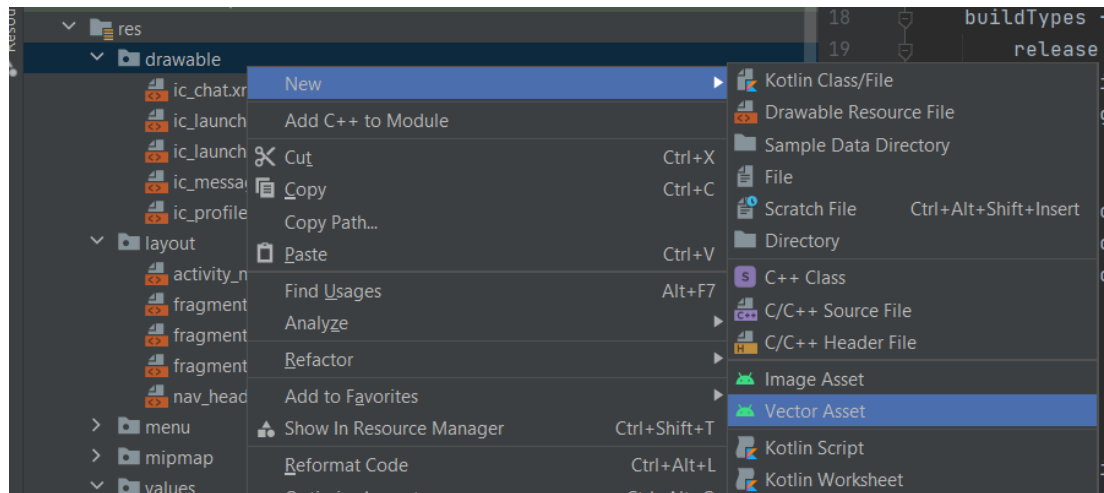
res
drawable
ic_chat.xr
ic_launch
ic_launch
ic_messa
ic_profile
layout
activity_n
fragment
fragment
fragment
nav_head
menu
mipmap
values

New
Add C++ to Module
Cut Ctrl+X
Copy Ctrl+C
Copy Path...
Paste Ctrl+V
Find Usages Alt+F7
Analyze
Refactor
Add to Favorites
Show In Resource Manager Ctrl+Shift+T
Reformat Code Ctrl+Alt+L

Kotlin Class/File
Drawable Resource File
Sample Data Directory
File
Scratch File Ctrl+Alt+Shift+Insert
Directory
C++ Class
C/C++ Source File
C/C++ Header File
Image Asset
Vector Asset
Kotlin Script
Kotlin Worksheet

18 buildTypes
19 release